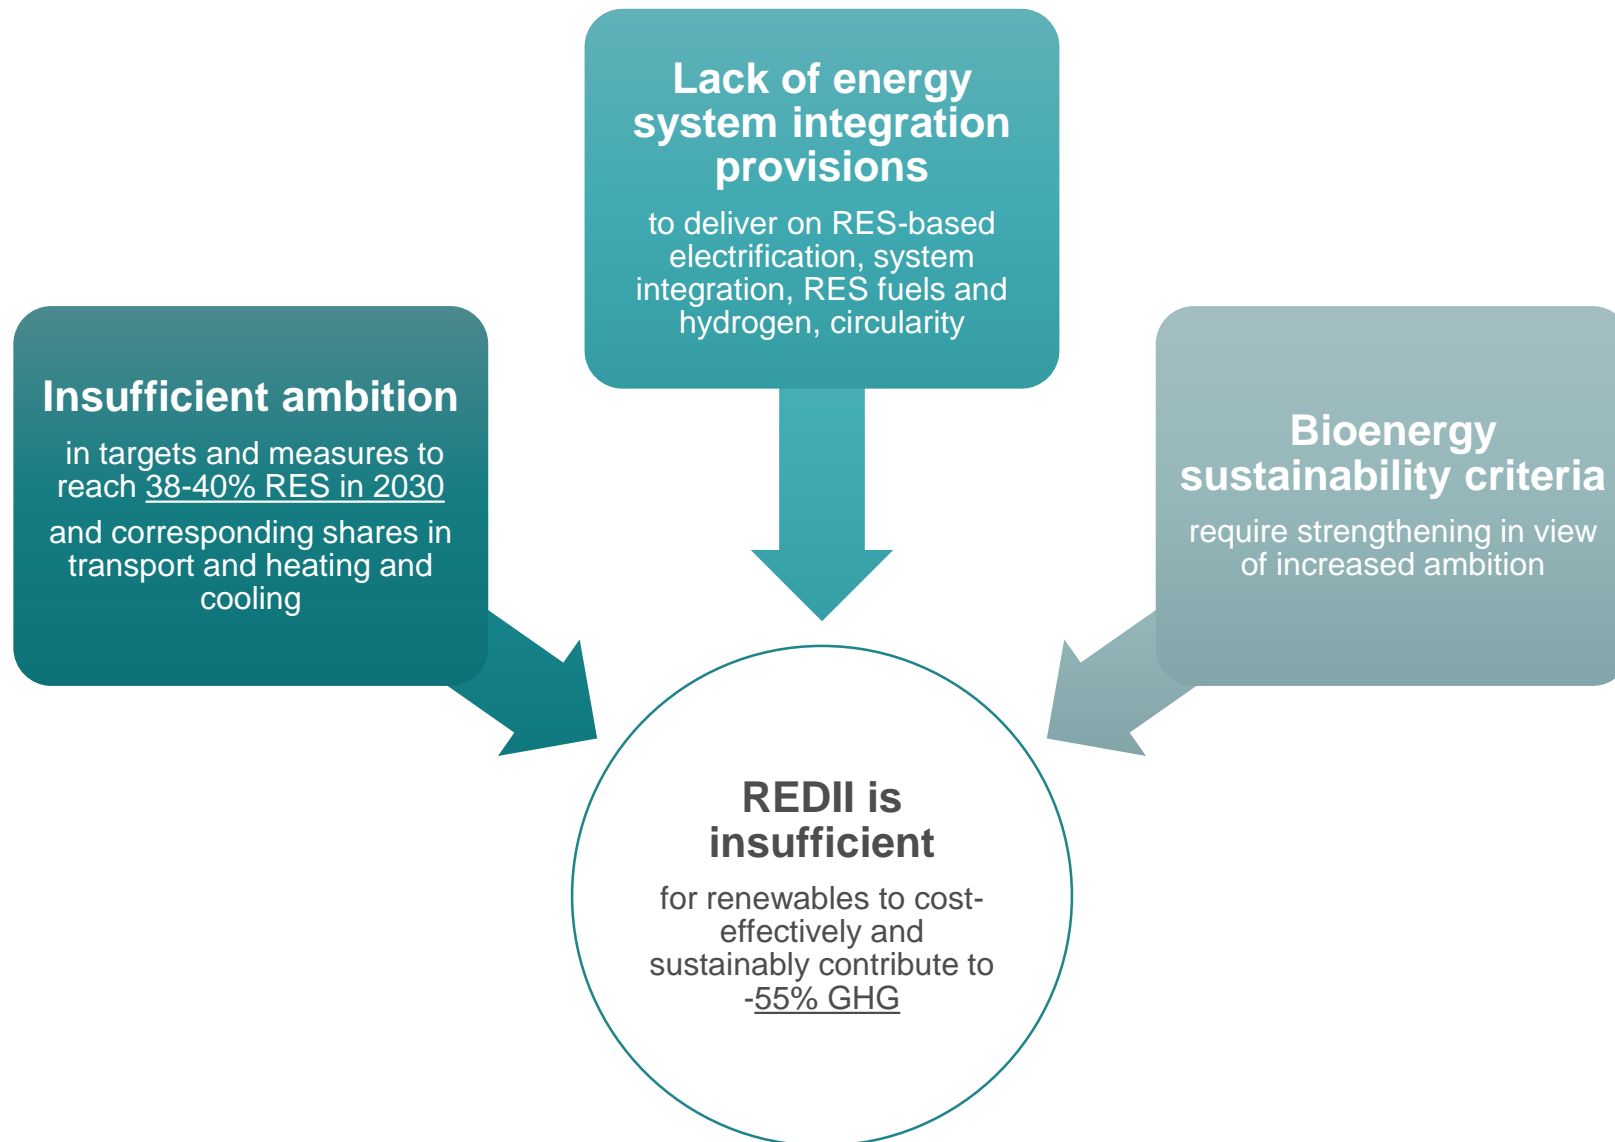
Lack of energy system integration provisions

to deliver on RES-based electrification, system integration, RES fuels and hydrogen, circularity

Insufficient ambition

in targets and measures to reach 38-40% RES in 2030

and corresponding shares in transport and heating and cooling

Bioenergy sustainability criteria

require strengthening in view of increased ambition

REDII is insufficient

for renewables to cost-effectively and sustainably contribute to -55% GHG